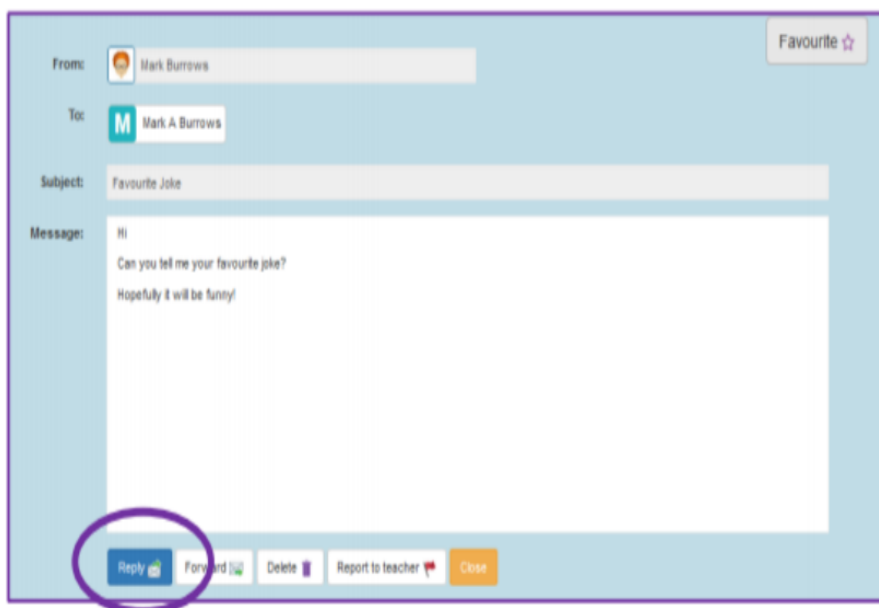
Favourite

From: Mark Burrows

To: M Mark A Burrows

Subject: Favourite Joke

Message: Hi

Can you tell me your favourite joke?

Hopefully it will be funny!

Reply Forward Delete Report to teacher Close